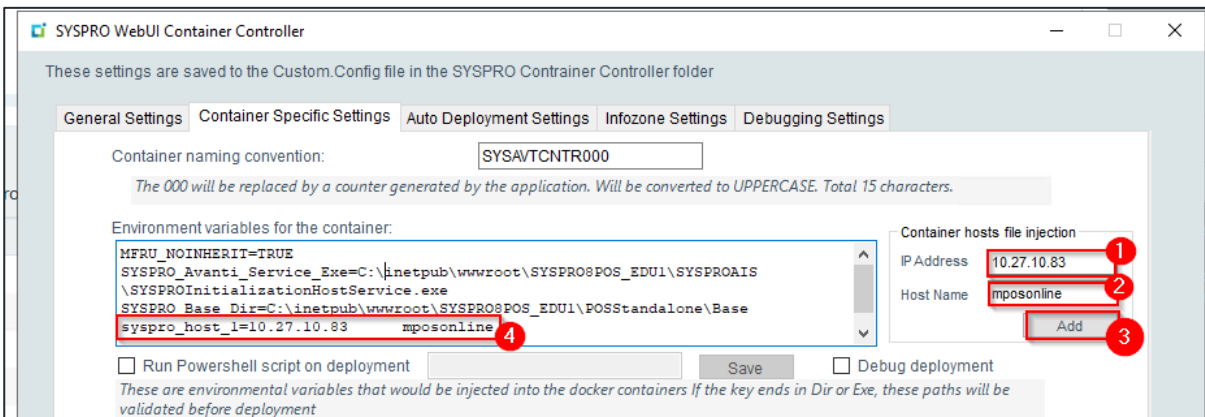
SYSPRO WebUI Container Controller

These settings are saved to the Custom.Config file in the SYSPRO Contrainer Controller folder

General Settings | Container Specific Settings | Auto Deployment Settings | Infozone Settings | Debugging Settings

Container naming convention: SYSAVTCNTR000

The 000 will be replaced by a counter generated by the application. Will be converted to UPPERCASE. Total 15 characters.

Environment variables for the container:

MFRU_NOINHERIT=TRUE
SYSPRO_Avanti_Service_Exe=C:\inetpub\wwwroot\SYSPRO8POS_EDU1\SYSPROAIS\SYSPROInitializationHostService.exe
SYSPRO_Base_Dir=C:\inetpub\wwwroot\SYSPRO8POS_EDU1\POSStandalone\Base
syspro_host_1=10.27.10.83 mposonline

4

Container hosts file injection

IP Address 10.27.10.83 1

Host Name mposonline 2

Add 3

Run Powershell script on deployment

Save

Debug deployment

These are environmental variables that would be injected into the docker containers If the key ends in Dir or Exe, these paths will be validated before deployment